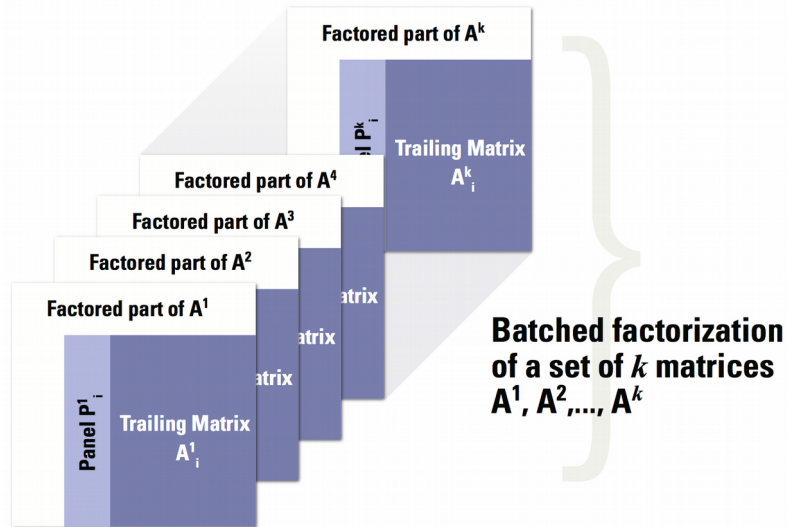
Factored part of $A^k$

nel $P^k_i$

Trailing Matrix $A^k_i$

Factored part of $A^4$

Factored part of $A^3$

Factored part of $A^2$

Factored part of $A^1$

atrix

atrix

atrix

Panel $P^1_i$

Trailing Matrix $A^1_i$

Batched factorization of a set of $k$ matrices $A^1, A^2,..., A^k$